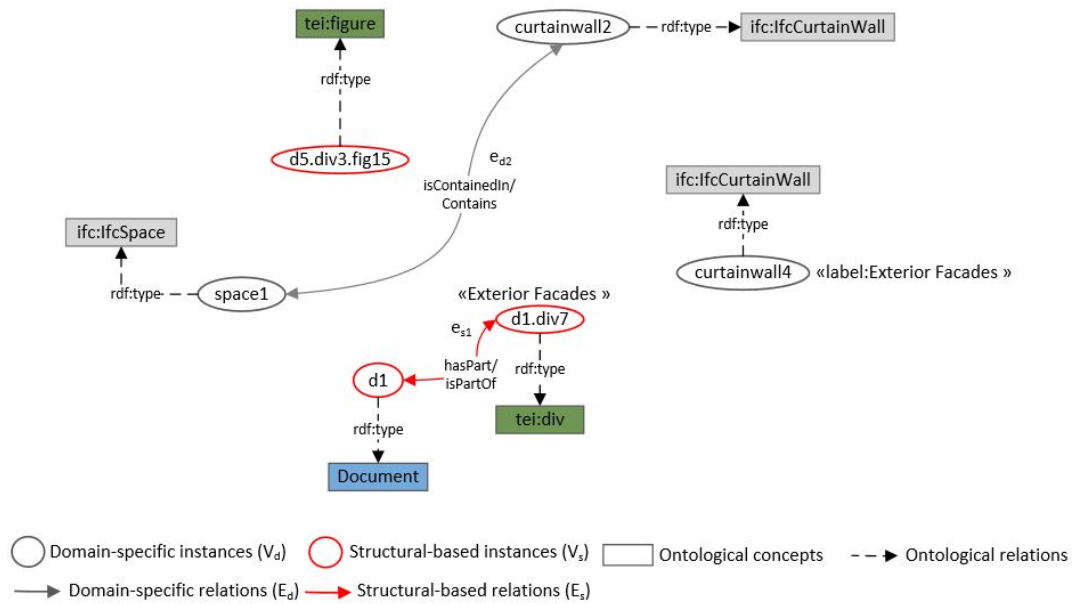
tei:figure

rdf:type

d5.div3.fig15

curtainwall2

rdf:type

ifc:IfcCurtainWall

$e_{d2}$

isContainedIn/ Contains

ifc:IfcSpace

rdf:type

space1

ifc:IfcCurtainWall

rdf:type

curtainwall4

«label:Exterior Facades »

«Exterior Facades »

$e_{s1}$

d1.div7

hasPart/ isPartOf

d1

rdf:type

tei:div

rdf:type

Document

Domain-specific instances ($V_d$)

Structural-based instances ($V_s$)

Ontological concepts

Ontological relations

Domain-specific relations ($E_d$)

Structural-based relations ($E_s$)